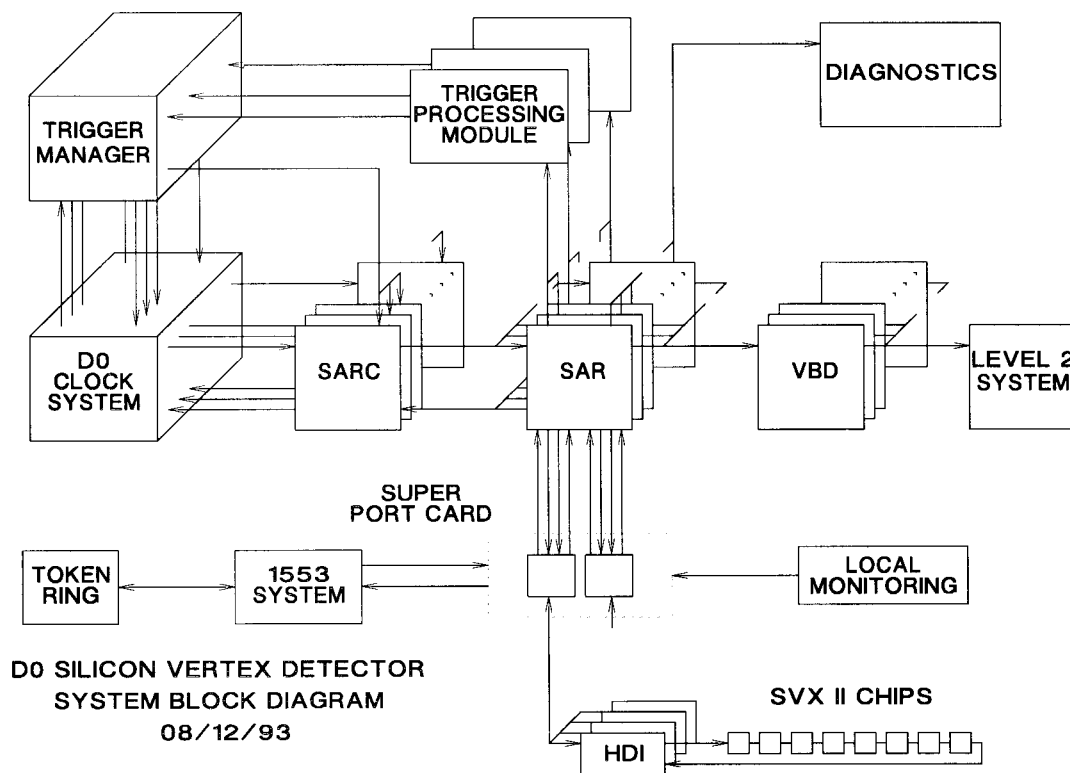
TRIGGER MANAGER

TRIGGER PROCESSING MODULE

DIAGNOSTICS

D0 CLOCK SYSTEM

SARC

SAR

VBD

LEVEL 2 SYSTEM

SUPER PORT CARD

TOKEN RING

1553 SYSTEM

LOCAL MONITORING

D0 SILICON VERTEX DETECTOR SYSTEM BLOCK DIAGRAM 08/12/93

SVX II CHIPS

HDI